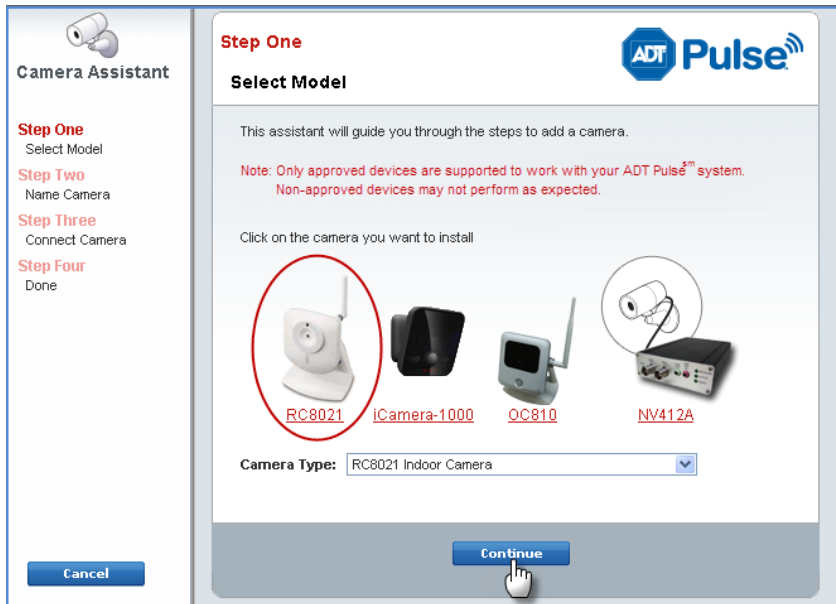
Camera Assistant

Step One
Select Model
Step Two
Name Camera
Step Three
Connect Camera
Step Four
Done

Cancel

Step One
Select Model

ADT Pulse

This assistant will guide you through the steps to add a camera.

Note: Only approved devices are supported to work with your ADT Pulse$^{SM}$ system. Non-approved devices may not perform as expected.

Click on the camera you want to install

RC8021 iCamera-1000 OC810 NV412A

Camera Type: RC8021 Indoor Camera

Continue